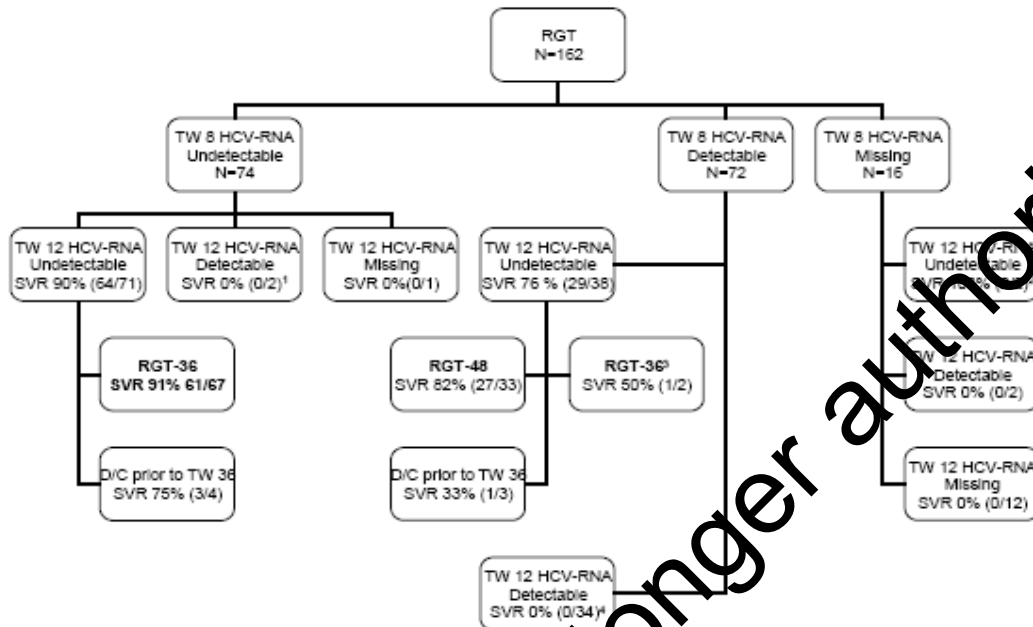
RGT
N=162

TW 8 HCV-RNA
Undetectable
N=74

TW 8 HCV-RNA
Detectable
N=72

TW 8 HCV-RNA
Missing
N=16

TW 12 HCV-RNA
Undetectable
SVR 90% (64/71)

TW 12 HCV-RNA
Detectable
SVR 0% (0/2)$^1$

TW 12 HCV-RNA
Missing
SVR 0%(0/1)

TW 12 HCV-RNA
Undetectable
SVR 76 % (29/38)

TW 12 HC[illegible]
Undete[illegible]
SV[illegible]

RGT-36
SVR 91% 61/67

RGT-48
SVR 82% (27/33)

RGT-36$^3$
SVR 50% (1/2)

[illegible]W 12 HCV-RNA
Detectable
SVR 0% (0/2)

D/C prior to TW 36
SVR 75% (3/4)

D/C prior to TW 36
SVR 33% (1/3)

TW 12 HCV-RNA
Missing
SVR 0% (0/12)

TW 12 HCV-RNA
Detectable
SVR 0% (0/34)$^4$

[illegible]onger auth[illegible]